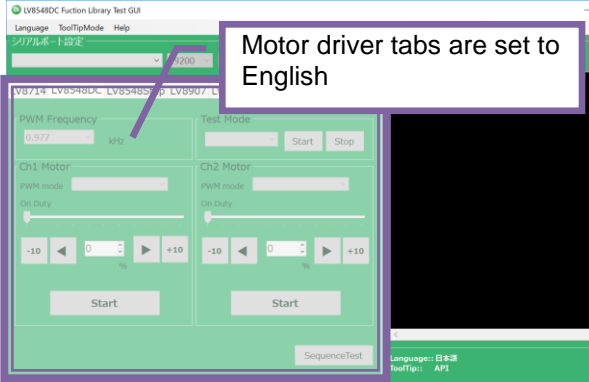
LV8548DC Fuction Library Test GUI

Language ToolTipMode Help

シリアルポート設定

9200

Motor driver tabs are set to English

LV8714 LV8548DC LV8548S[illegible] LV8907 LV

PWM Frequency

0.977

kHz

Test Mode

Start Stop

Ch1 Motor

PWM mode

On Duty

-10 0 +10

%

Start

Ch2 Motor

PWM mode

On Duty

-10 0 +10

%

Start

SequenceTest

Language:: 日本語
ToolTip:: API